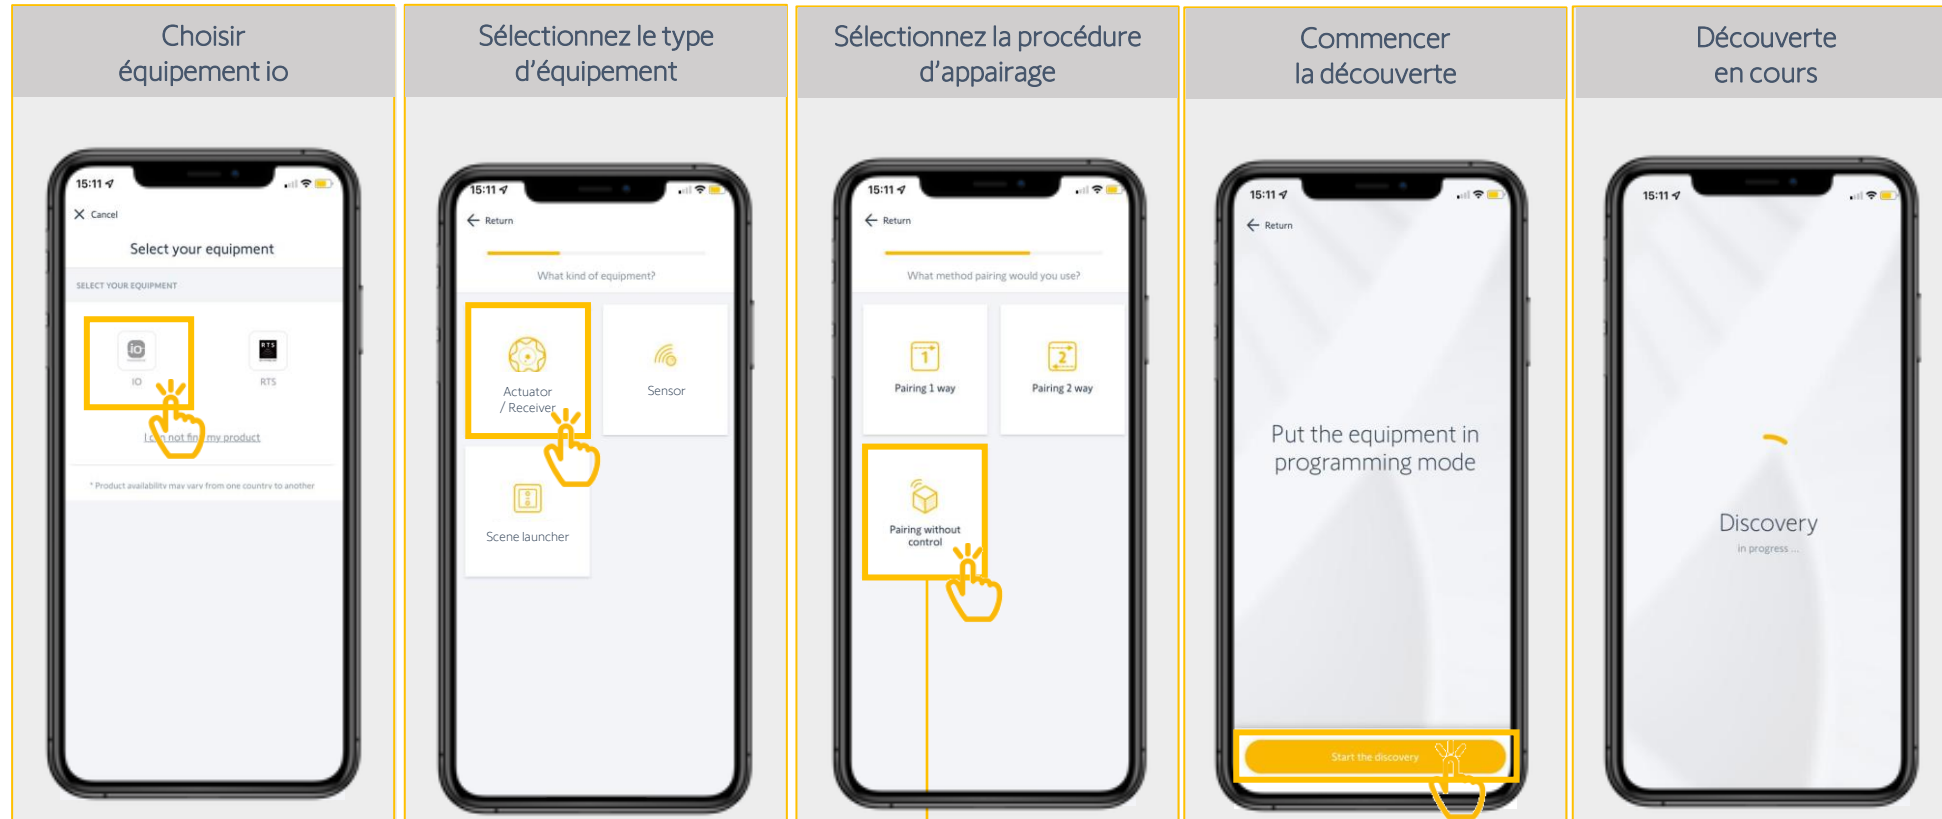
Choisir équipement io

15:11

Cancel

Select your equipment

SELECT YOUR EQUIPMENT

io

IO

RTS

RTS

I can not find my product

* Product availability may vary from one country to another

Sélectionnez le type d'équipement

15:11

Return

What kind of equipment?

Actuator / Receiver

Sensor

Scene launcher

Sélectionnez la procédure d'appairage

15:11

Return

What method pairing would you use?

Pairing 1 way

Pairing 2 way

Pairing without control

Commencer la découverte

15:11

Return

Put the equipment in programming mode

Start the discovery

Découverte en cours

15:11

Discovery

in progress ...